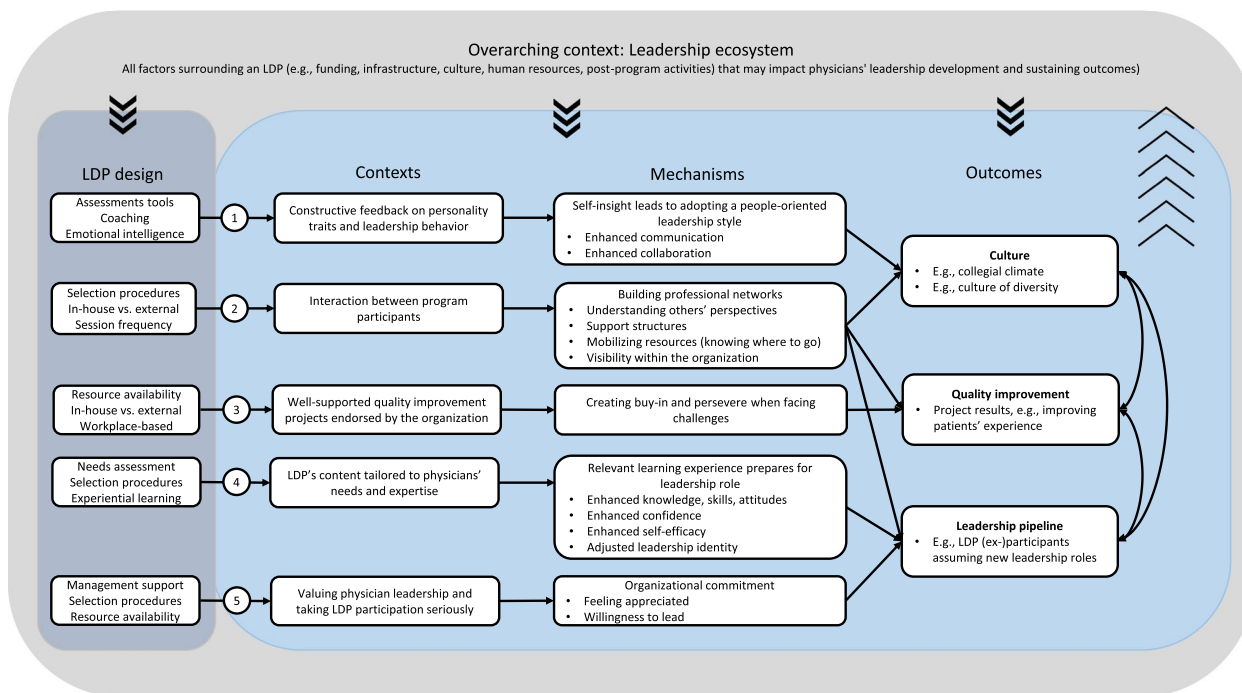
Overarching context: Leadership ecosystem

All factors surrounding an LDP (e.g., funding, infrastructure, culture, human resources, post-program activities) that may impact physicians' leadership development and sustaining outcomes)

LDP design

Contexts

Mechanisms

Outcomes

Assessments tools
Coaching
Emotional intelligence

1

Constructive feedback on personality traits and leadership behavior

Self-insight leads to adopting a people-oriented leadership style
• Enhanced communication
• Enhanced collaboration

Selection procedures
In-house vs. external
Session frequency

2

Interaction between program participants

Building professional networks
• Understanding others' perspectives
• Support structures
• Mobilizing resources (knowing where to go)
• Visibility within the organization

Resource availability
In-house vs. external
Workplace-based

3

Well-supported quality improvement projects endorsed by the organization

Creating buy-in and persevere when facing challenges

Needs assessment
Selection procedures
Experiential learning

4

LDP's content tailored to physicians' needs and expertise

Relevant learning experience prepares for leadership role
• Enhanced knowledge, skills, attitudes
• Enhanced confidence
• Enhanced self-efficacy
• Adjusted leadership identity

Management support
Selection procedures
Resource availability

5

Valuing physician leadership and taking LDP participation seriously

Organizational commitment
• Feeling appreciated
• Willingness to lead

Culture
• E.g., collegial climate
• E.g., culture of diversity

Quality improvement
• Project results, e.g., improving patients' experience

Leadership pipeline
• E.g., LDP (ex-)participants assuming new leadership roles